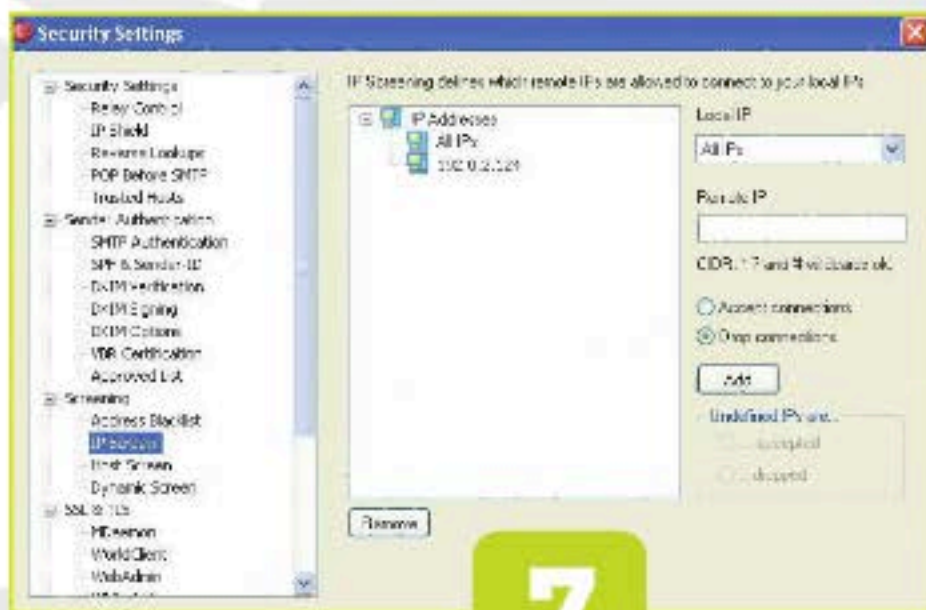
Security Settings

Security Settings
Relay Control
IP Shield
Reverse Lookup
POP Before SMTP
Trusted Hosts
Sender Authentication
SMTP Authentication
SPF & Sender-ID
DKIM Verification
DKIM Signing
DKIM Options
VBR Certification
Approved List
Screening
Address Blacklist
IP Screen
Host Screen
Dynamic Screen
SSL & TLS
MDaemon
WorldClient
WebAdmin

IP Screening defines which remote IPs are allowed to connect to your local IPs

IP Addresses
All IPs
192.0.2.1/24

Local IP
All IPs

Remote IP

CIDR, ? and * wildcards ok.

Accept connections
Drop connections

Add

Undefined IPs are...
accepted
dropped

Remove

7